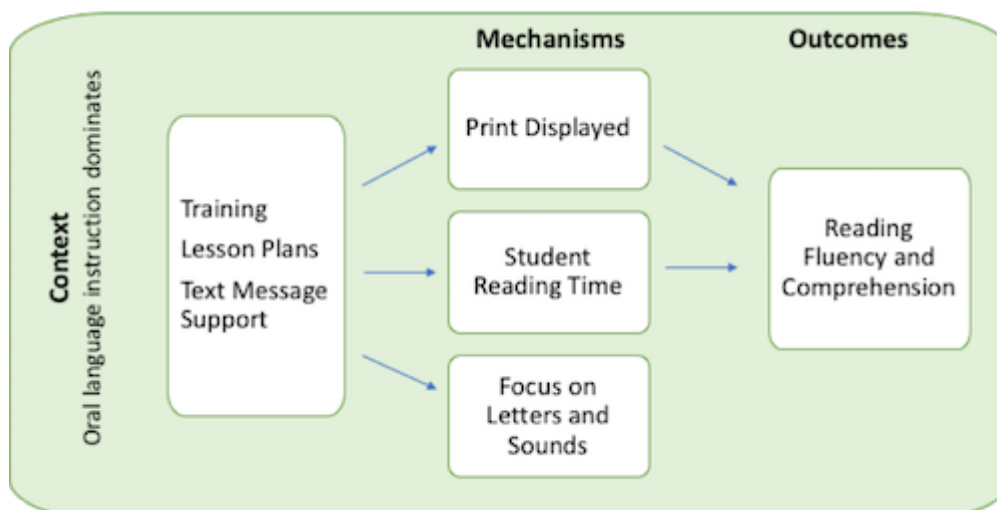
Context
Oral language instruction dominates

Mechanisms

Outcomes

Training
Lesson Plans
Text Message Support

Print Displayed

Student Reading Time

Focus on Letters and Sounds

Reading Fluency and Comprehension